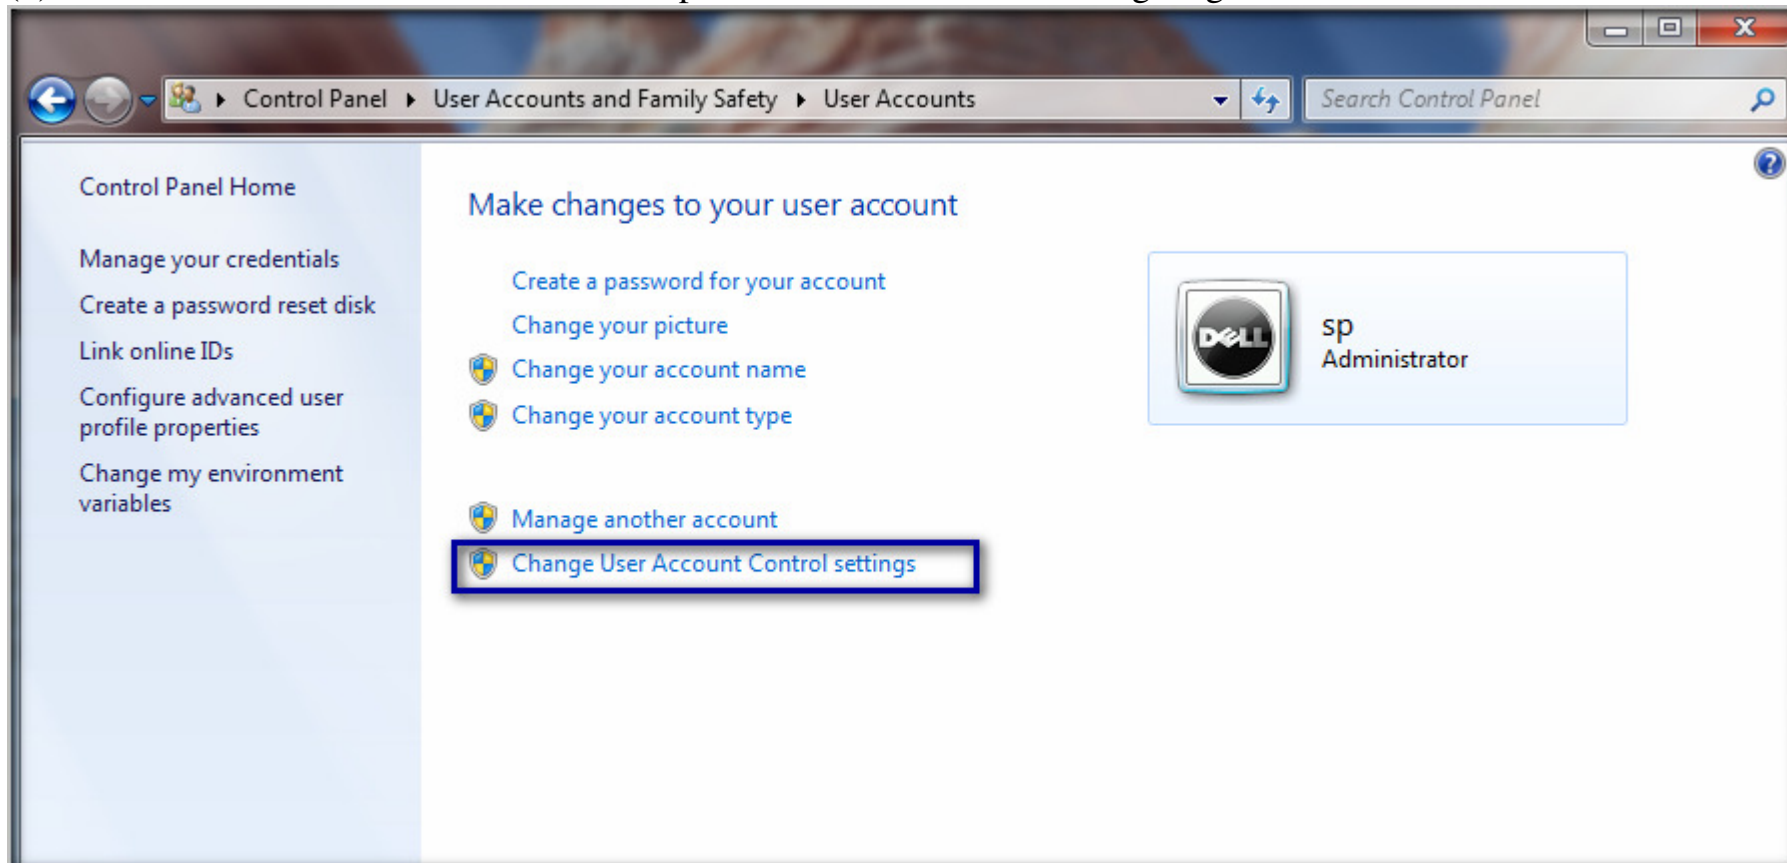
Control Panel ▸ User Accounts and Family Safety ▸ User Accounts

Search Control Panel

Control Panel Home

Manage your credentials

Create a password reset disk

Link online IDs

Configure advanced user profile properties

Change my environment variables

Make changes to your user account

Create a password for your account

Change your picture

Change your account name

Change your account type

Manage another account

Change User Account Control settings

DELL

sp
Administrator